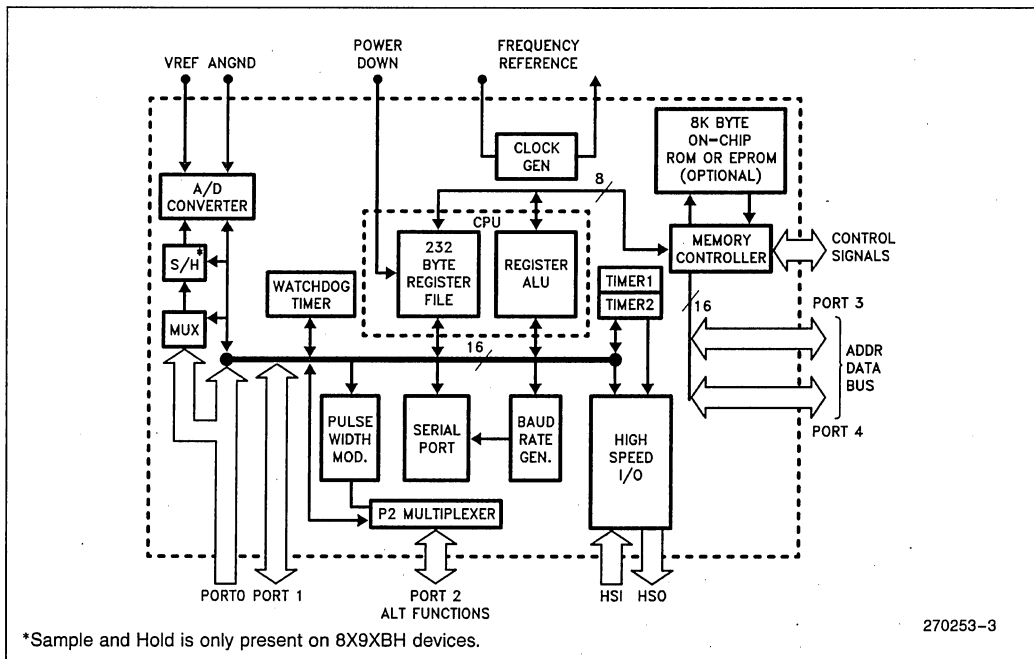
VREF ANGND

POWER DOWN

FREQUENCY REFERENCE

CLOCK GEN

8K BYTE ON-CHIP ROM OR EPROM (OPTIONAL)

A/D CONVERTER

8

CPU

232 BYTE REGISTER FILE

REGISTER ALU

MEMORY CONTROLLER

CONTROL SIGNALS

S/H*

WATCHDOG TIMER

TIMER1

TIMER2

16

PORT 3

MUX

16

ADDR DATA BUS

PORT 4

PULSE WIDTH MOD.

SERIAL PORT

BAUD RATE GEN.

HIGH SPEED I/O

P2 MULTIPLEXER

PORT0 PORT 1

PORT 2 ALT FUNCTIONS

HSI HSO

270253-3

*Sample and Hold is only present on 8X9XBH devices.